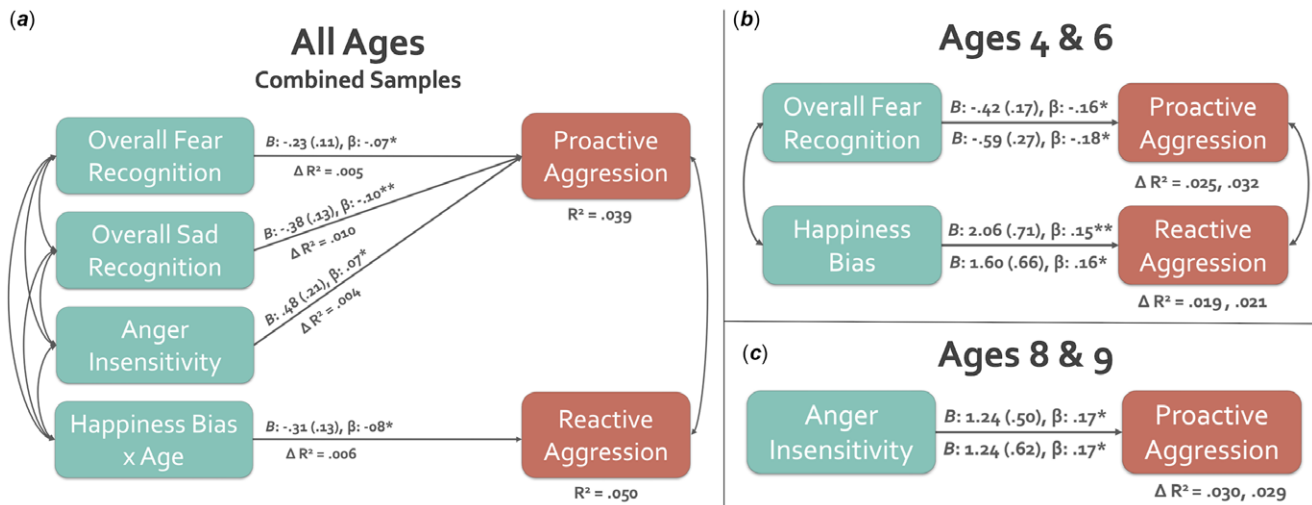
(a)

All Ages
Combined Samples

Overall Fear Recognition

Overall Sad Recognition

Anger Insensitivity

Happiness Bias x Age

B: -.23 (.11), β: -.07*
Δ R² = .005

B: -.38 (.13), β: -.10**
Δ R² = .010

B: .48 (.21), β: .07*
Δ R² = .004

B: -.31 (.13), β: -08*
Δ R² = .006

Proactive Aggression
R² = .039

Reactive Aggression
R² = .050

(b)

Ages 4 & 6

Overall Fear Recognition

B: -.42 (.17), β: -.16*
B: -.59 (.27), β: -.18*

Proactive Aggression
Δ R² = .025, .032

Happiness Bias

B: 2.06 (.71), β: .15**
B: 1.60 (.66), β: .16*

Reactive Aggression
Δ R² = .019 , .021

(c)

Ages 8 & 9

Anger Insensitivity

B: 1.24 (.50), β: .17*
B: 1.24 (.62), β: .17*

Proactive Aggression
Δ R² = .030, .029